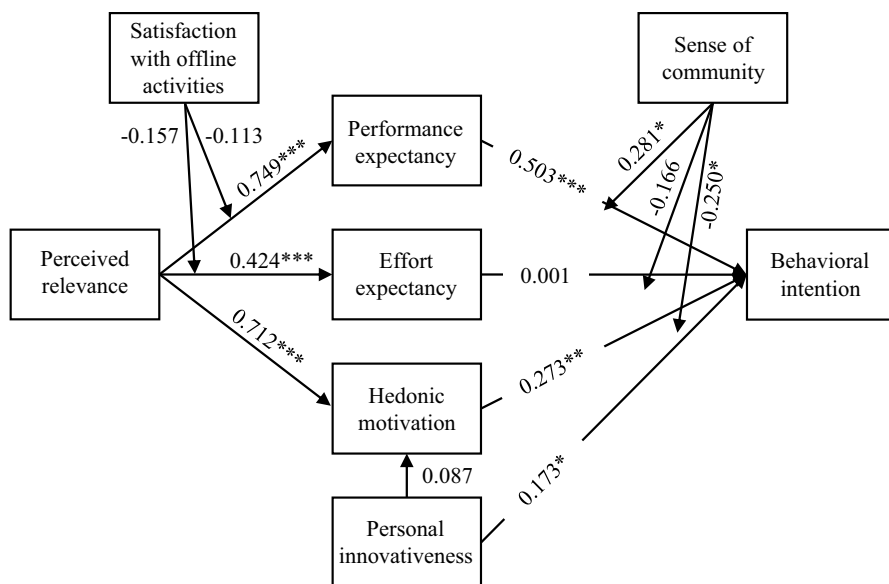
Satisfaction with offline activities

Sense of community

-0.157

-0.113

Performance expectancy

0.749***

0.503***

0.281*

-0.166

-0.250*

Perceived relevance

0.424***

Effort expectancy

0.001

Behavioral intention

0.712***

0.273**

Hedonic motivation

0.087

0.173*

Personal innovativeness